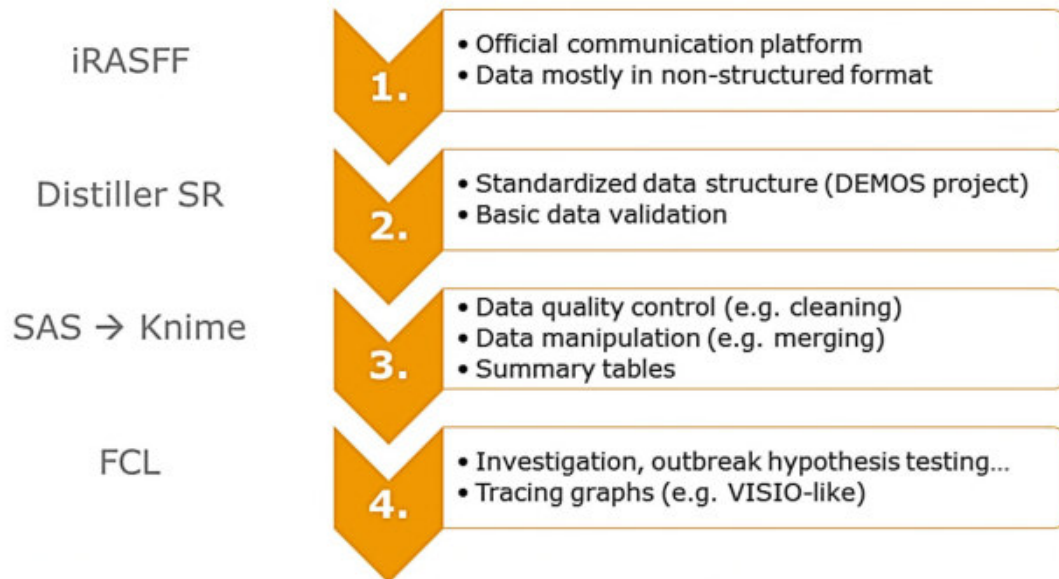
iRASFF

1.

• Official communication platform
• Data mostly in non-structured format

Distiller SR

2.

• Standardized data structure (DEMOS project)
• Basic data validation

SAS → Knime

3.

• Data quality control (e.g. cleaning)
• Data manipulation (e.g. merging)
• Summary tables

FCL

4.

• Investigation, outbreak hypothesis testing...
• Tracing graphs (e.g. VISIO-like)